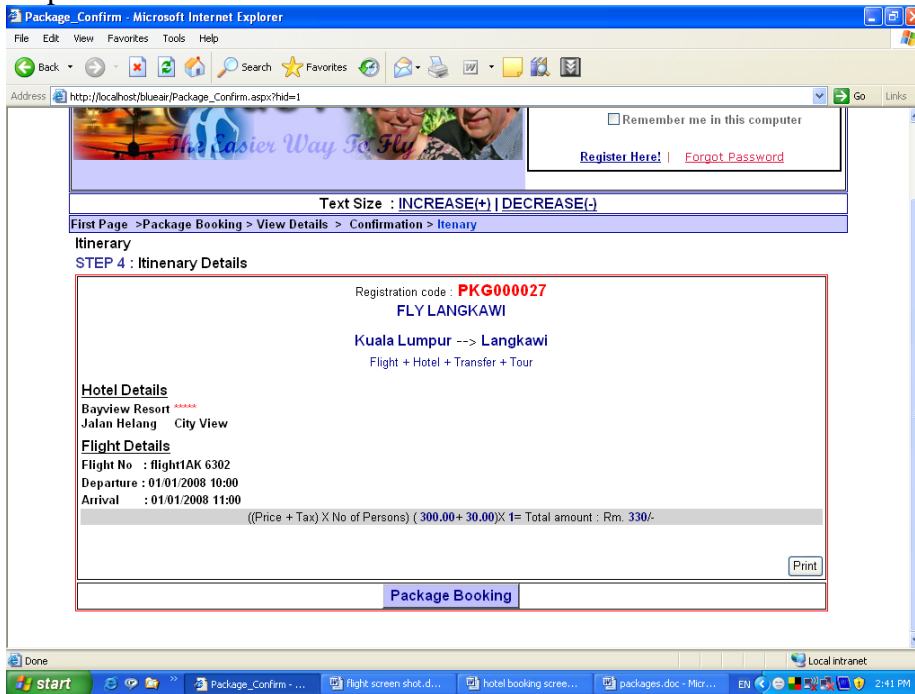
Package_Confirm - Microsoft Internet Explorer

File Edit View Favorites Tools Help

Back Search Favorites

Address http://localhost/blueair/Package_Confirm.aspx?hid=1 Go Links

The Easier Way To Fly

Remember me in this computer

Register Here! | Forgot Password

Text Size : INCREASE(+) | DECREASE(-)

First Page >Package Booking > View Details > Confirmation > Itenary

Itinerary

STEP 4 : Itinenary Details

Registration code : PKG000027

FLY LANGKAWI

Kuala Lumpur --> Langkawi

Flight + Hotel + Transfer + Tour

Hotel Details

Bayview Resort *****

Jalan Helang City View

Flight Details

Flight No : flight1AK 6302

Departure : 01/01/2008 10:00

Arrival : 01/01/2008 11:00

((Price + Tax) X No of Persons) ( 300.00+ 30.00)X 1= Total amount : Rm. 330/-

Print

Package Booking

Done Local intranet

start Package_Confirm - ... flight screen shot.d... hotel booking scree... packages.doc - Micr... EN 2:41 PM